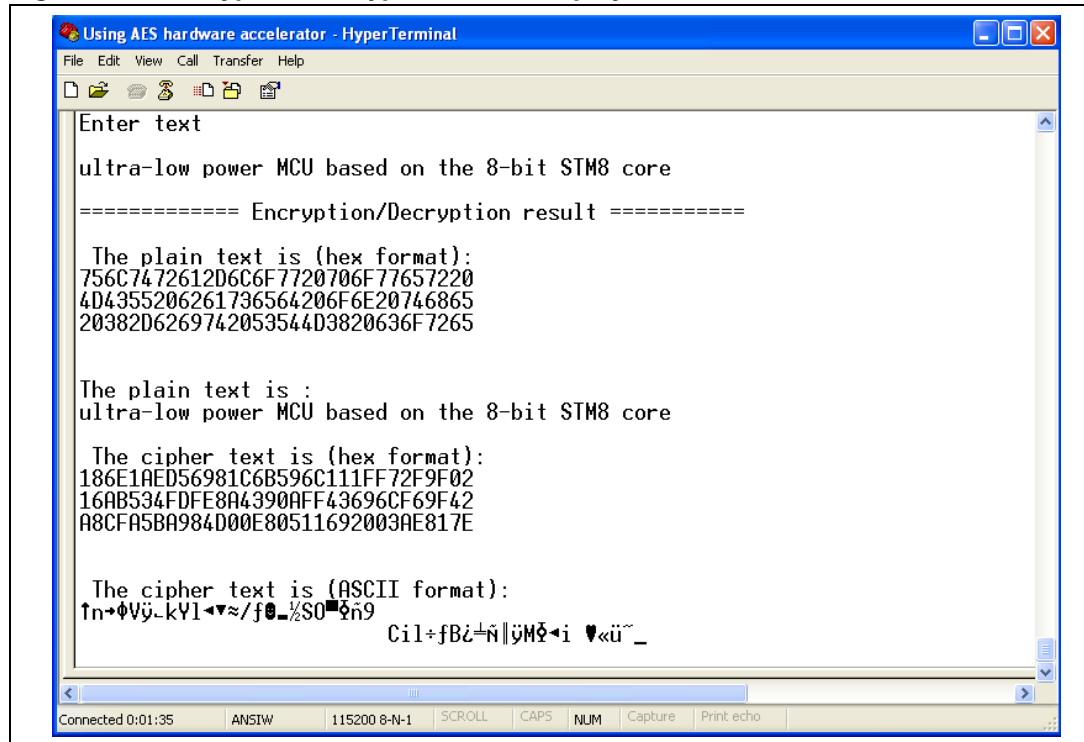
Using AES hardware accelerator - HyperTerminal
File Edit View Call Transfer Help

Enter text

ultra-low power MCU based on the 8-bit STM8 core

============= Encryption/Decryption result ===========

The plain text is (hex format):
756C7472612D6C6F7720706F77657220
4D4355206261736564206F6E20746865
20382D6269742053544D3820636F7265

The plain text is :
ultra-low power MCU based on the 8-bit STM8 core

The cipher text is (hex format):
186E1AED56981C6B596C111FF72F9F02
16AB534FDFE8A4390AFF43696CF69F42
A8CFA5BA984D00E80511692003AE817E

The cipher text is (ASCII format):
↑n→ΦVÿ˗kYl◄▼≈/ƒ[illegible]½SO■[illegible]ñ9
Cil÷ƒB¿╧ñ║ÿM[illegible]◄i ♥«ü˜_

Connected 0:01:35 ANSIW 115200 8-N-1 SCROLL CAPS NUM Capture Print echo